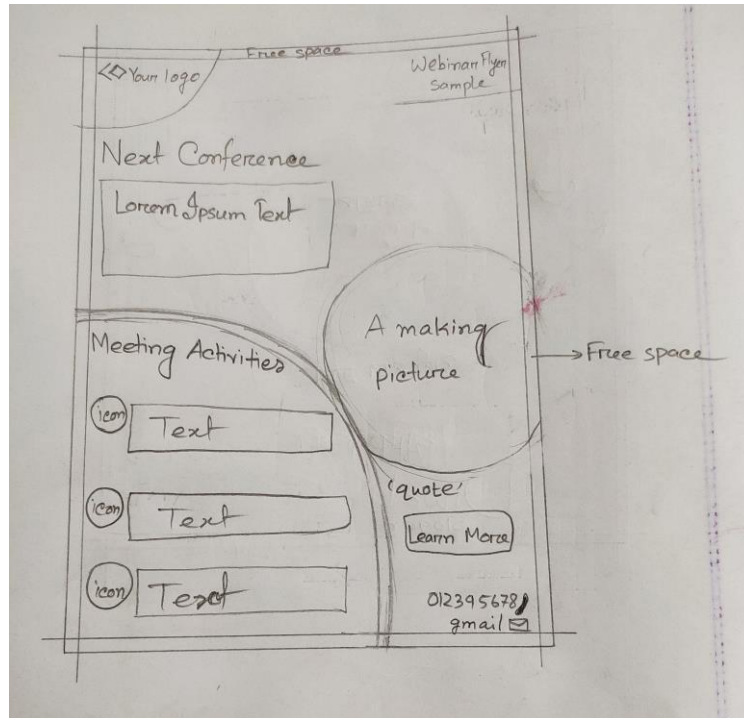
Free space

<> Your logo

Webinar Flyer sample

Next Conference

Lorem Ipsum Text

A making picture

Free space

Meeting Activities

icon Text

icon Text

icon Text

'quote'

Learn More

012395678

gmail